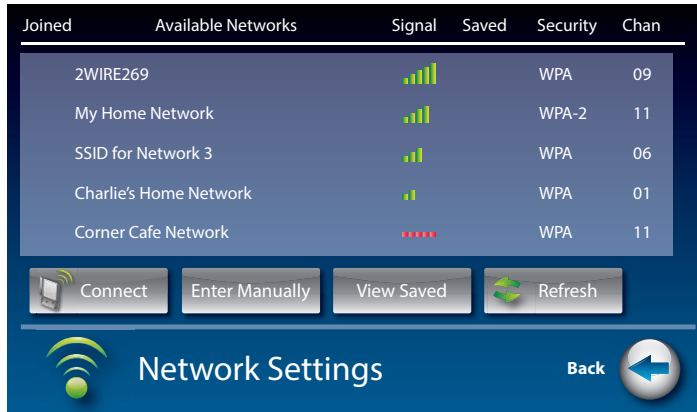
| Joined | Available Networks | Signal | Saved | Security | Chan |
|---|---|---|---|---|---|
| | 2WIRE269 | | | WPA | 09 |
| | My Home Network | | | WPA-2 | 11 |
| | SSID for Network 3 | | | WPA | 06 |
| | Charlie's Home Network | | | WPA | 01 |
| | Corner Cafe Network | | | WPA | 11 |

Connect
Enter Manually
View Saved
Refresh

Network Settings

Back